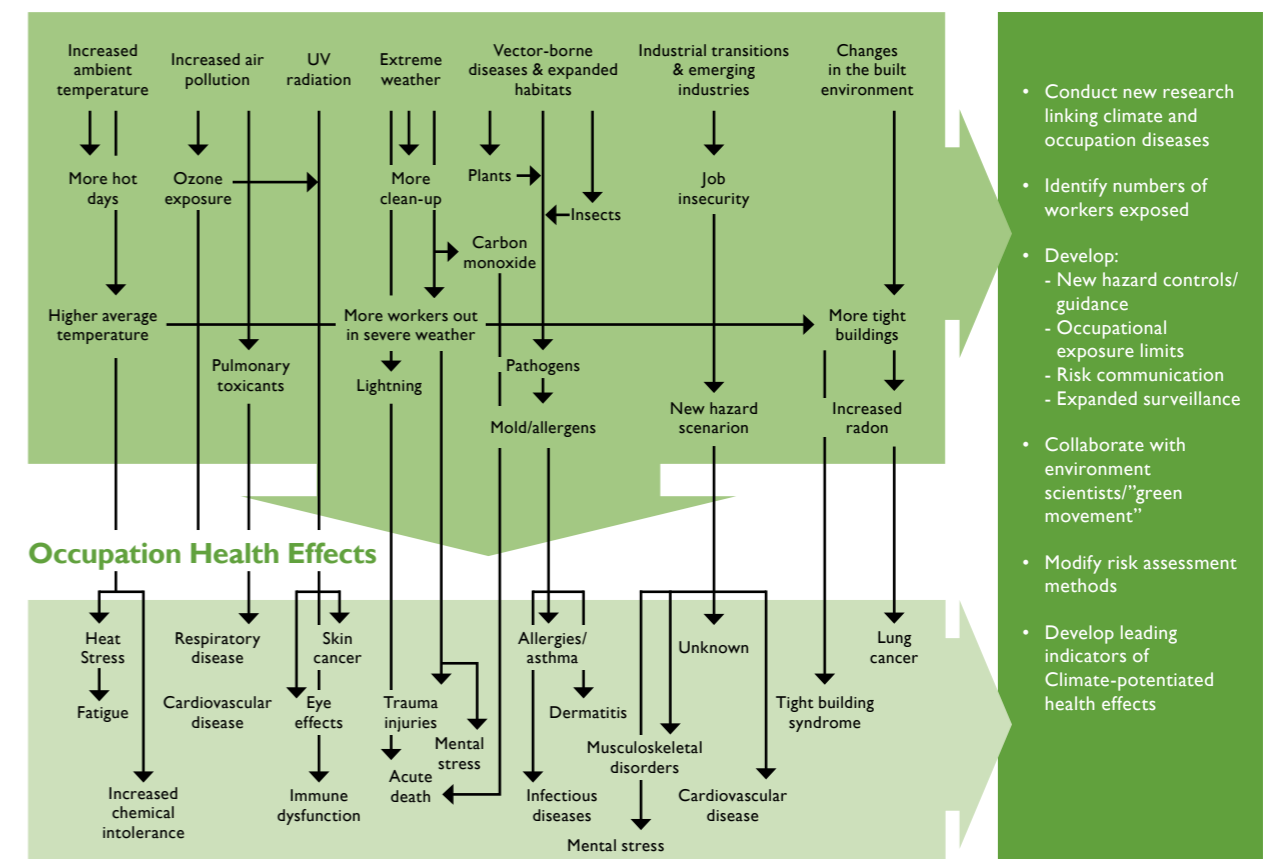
Increased ambient temperature

Increased air pollution

UV radiation

Extreme weather

Vector-borne diseases & expanded habitats

Industrial transitions & emerging industries

Changes in the built environment

More hot days

Ozone exposure

More clean-up

Plants

Insects

Job insecurity

Carbon monoxide

Higher average temperature

More workers out in severe weather

More tight buildings

Pulmonary toxicants

Lightning

Pathogens

Mold/allergens

New hazard scenario

Increased radon

Occupation Health Effects

Heat Stress

Fatigue

Increased chemical intolerance

Respiratory disease

Cardiovascular disease

Skin cancer

Eye effects

Immune dysfunction

Trauma injuries

Acute death

Mental stress

Allergies/ asthma

Dermatitis

Infectious diseases

Unknown

Musculoskeletal disorders

Mental stress

Cardiovascular disease

Tight building syndrome

Lung cancer

• Conduct new research linking climate and occupation diseases

• Identify numbers of workers exposed

• Develop:
- New hazard controls/ guidance
- Occupational exposure limits
- Risk communication
- Expanded surveillance

• Collaborate with environment scientists/"green movement"

• Modify risk assessment methods

• Develop leading indicators of Climate-potentiated health effects